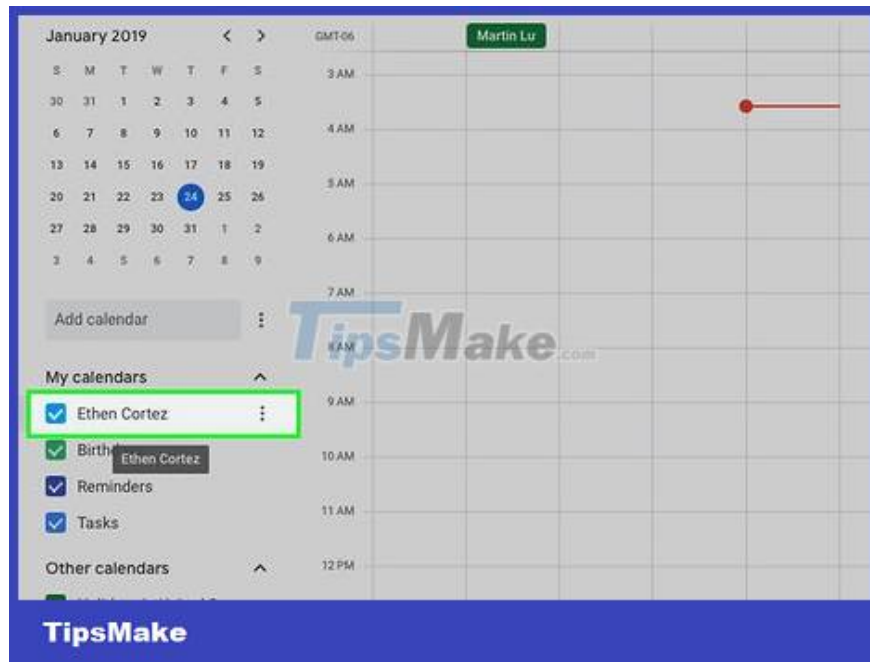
January 2019

| S | M | T | W | T | F | S |
|---|---|---|---|---|---|---|
| 30 | 31 | 1 | 2 | 3 | 4 | 5 |
| 6 | 7 | 8 | 9 | 10 | 11 | 12 |
| 13 | 14 | 15 | 16 | 17 | 18 | 19 |
| 20 | 21 | 22 | 23 | 24 | 25 | 26 |
| 27 | 28 | 29 | 30 | 31 | 1 | 2 |
| 3 | 4 | 5 | 6 | 7 | 8 | 9 |

Add calendar

My calendars

Ethen Cortez

Birth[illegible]

Ethen Cortez

Reminders

Tasks

Other calendars

GMT-06

Martin Lu

3 AM

4 AM

5 AM

6 AM

7 AM

8 AM

9 AM

10 AM

11 AM

12 PM

TipsMake.com

TipsMake